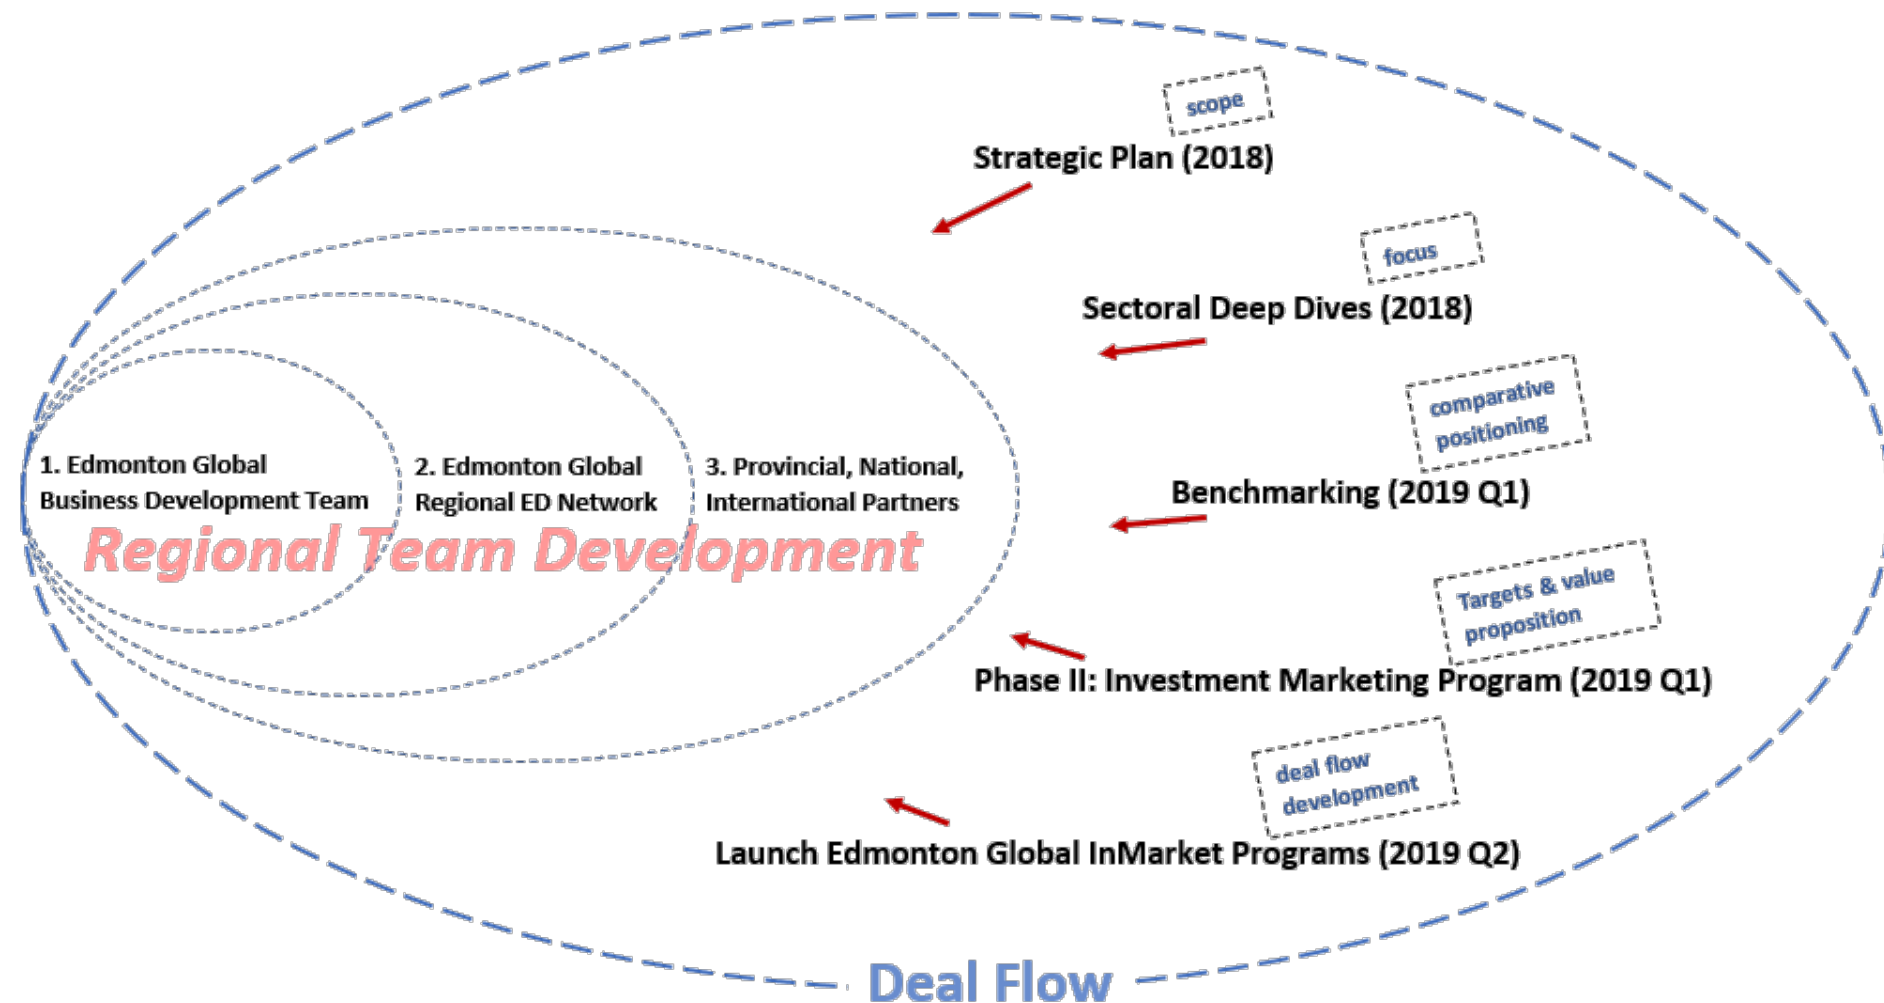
scope

Strategic Plan (2018)

focus

Sectoral Deep Dives (2018)

comparative positioning

Benchmarking (2019 Q1)

Targets & value proposition

Phase II: Investment Marketing Program (2019 Q1)

deal flow development

Launch Edmonton Global InMarket Programs (2019 Q2)

1. Edmonton Global Business Development Team

2. Edmonton Global Regional ED Network

3. Provincial, National, International Partners

Regional Team Development

Deal Flow